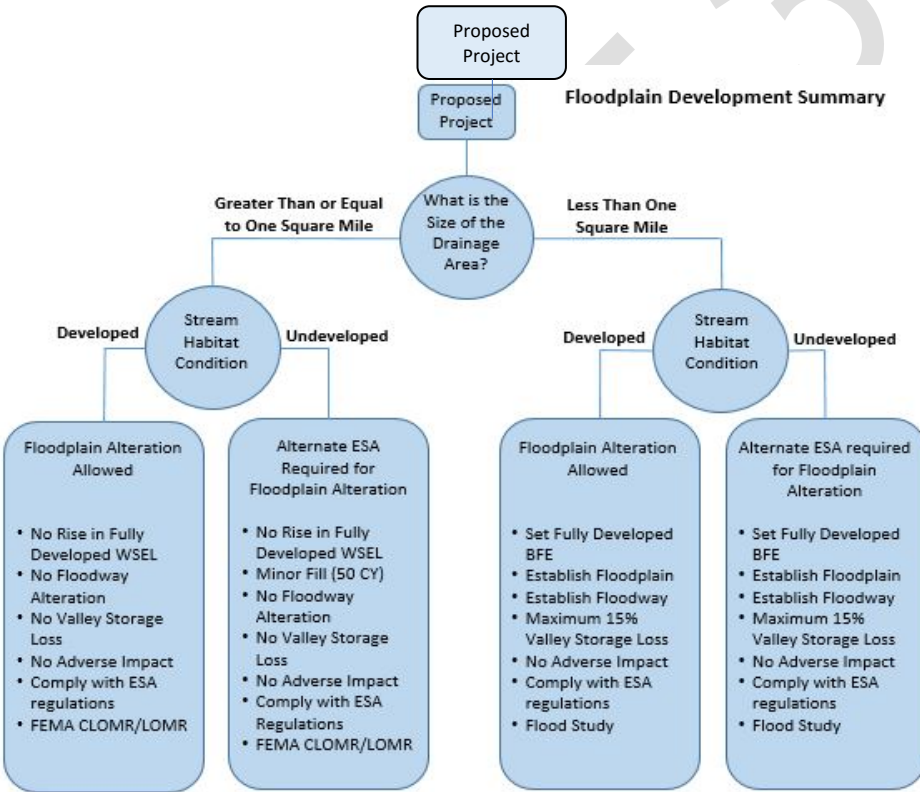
Proposed Project

Proposed Project

Floodplain Development Summary

Greater Than or Equal to One Square Mile

What is the Size of the Drainage Area?

Less Than One Square Mile

Developed

Stream Habitat Condition

Undeveloped

Developed

Stream Habitat Condition

Undeveloped

Floodplain Alteration Allowed

• No Rise in Fully Developed WSEL
• No Floodway Alteration
• No Valley Storage Loss
• No Adverse Impact
• Comply with ESA regulations
• FEMA CLOMR/LOMR

Alternate ESA Required for Floodplain Alteration

• No Rise in Fully Developed WSEL
• Minor Fill (50 CY)
• No Floodway Alteration
• No Valley Storage Loss
• No Adverse Impact
• Comply with ESA Regulations
• FEMA CLOMR/LOMR

Floodplain Alteration Allowed

• Set Fully Developed BFE
• Establish Floodplain
• Establish Floodway
• Maximum 15% Valley Storage Loss
• No Adverse Impact
• Comply with ESA regulations
• Flood Study

Alternate ESA required for Floodplain Alteration

• Set Fully Developed BFE
• Establish Floodplain
• Establish Floodway
• Maximum 15% Valley Storage Loss
• No Adverse Impact
• Comply with ESA regulations
• Flood Study